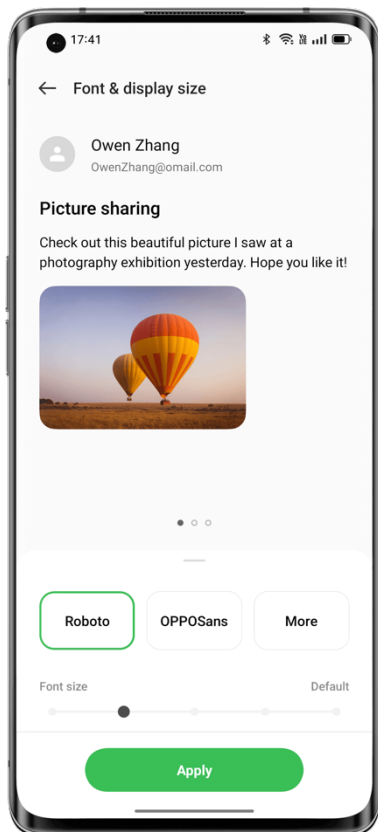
17:41

Font & display size

Owen Zhang
OwenZhang@omail.com

Picture sharing

Check out this beautiful picture I saw at a photography exhibition yesterday. Hope you like it!

Roboto
OPPOSans
More

Font size
Default

Apply